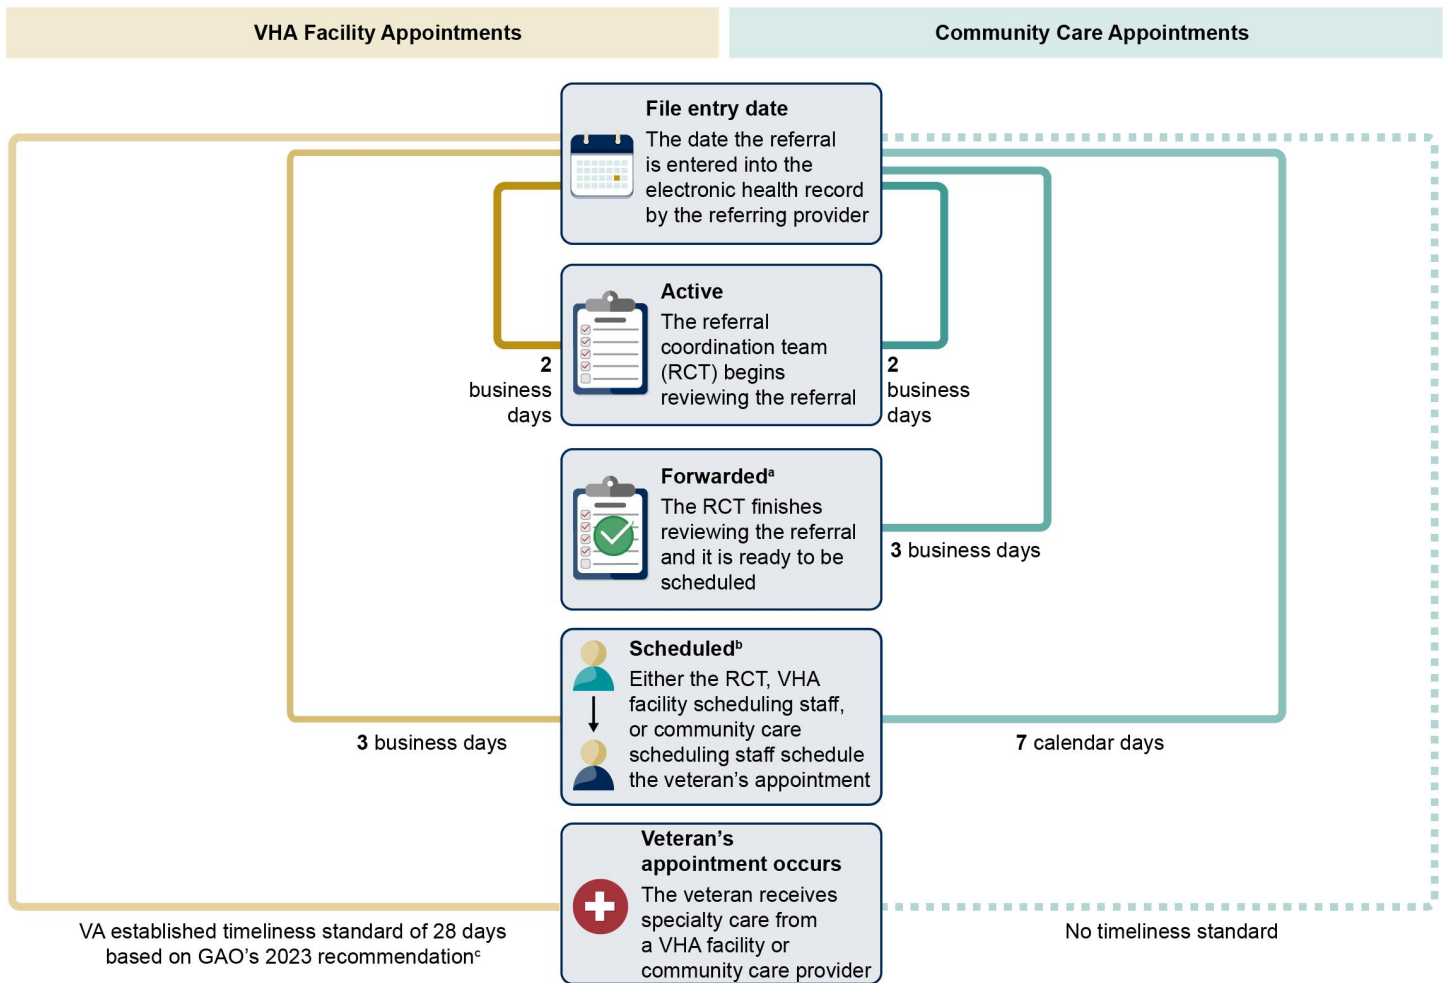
VHA Facility Appointments

Community Care Appointments

File entry date
The date the referral is entered into the electronic health record by the referring provider

Active
The referral coordination team (RCT) begins reviewing the referral

2 business days

2 business days

Forwarded$^{a}$
The RCT finishes reviewing the referral and it is ready to be scheduled

3 business days

Scheduled$^{b}$
Either the RCT, VHA facility scheduling staff, or community care scheduling staff schedule the veteran's appointment

3 business days

7 calendar days

Veteran's appointment occurs
The veteran receives specialty care from a VHA facility or community care provider

VA established timeliness standard of 28 days based on GAO's 2023 recommendation$^{c}$

No timeliness standard